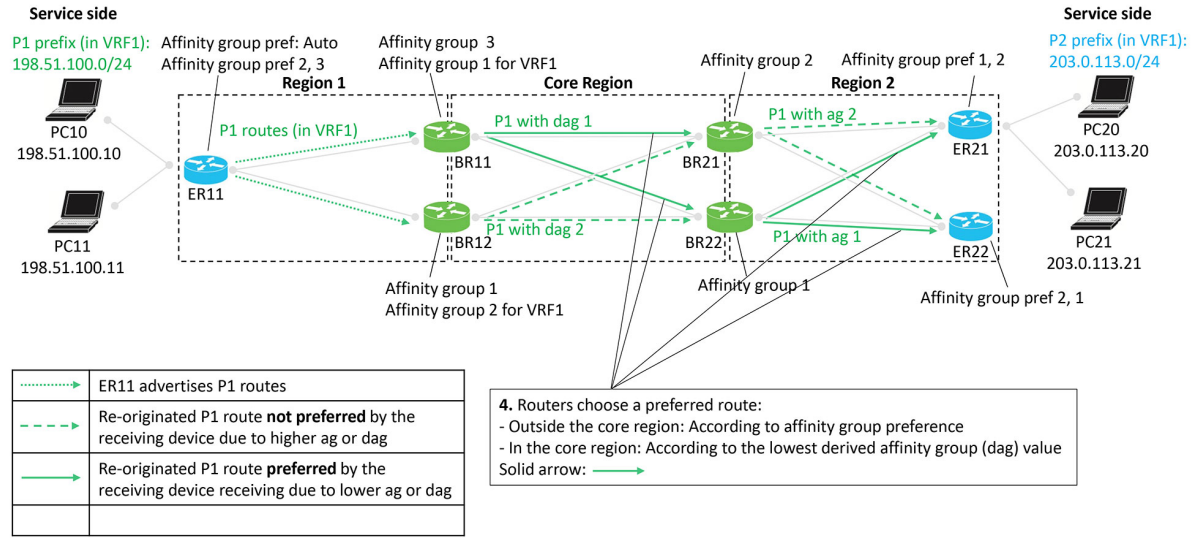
Service side

P1 prefix (in VRF1): 198.51.100.0/24

PC10
198.51.100.10

PC11
198.51.100.11

Affinity group pref: Auto
Affinity group pref 2, 3

Region 1

ER11

P1 routes (in VRF1)

Affinity group 3
Affinity group 1 for VRF1

BR11

BR12

Affinity group 1
Affinity group 2 for VRF1

Core Region

P1 with dag 1

P1 with dag 2

Affinity group 2

BR21

BR22

Affinity group 1

Region 2

P1 with ag 2

P1 with ag 1

Affinity group pref 1, 2

ER21

ER22

Affinity group pref 2, 1

Service side

P2 prefix (in VRF1): 203.0.113.0/24

PC20
203.0.113.20

PC21
203.0.113.21

| | |
|---|---|
| | ER11 advertises P1 routes |
| | Re-originated P1 route **not preferred** by the receiving device due to higher ag or dag |
| | Re-originated P1 route **preferred** by the receiving device receiving due to lower ag or dag |
| | |

**4.** Routers choose a preferred route:
- Outside the core region: According to affinity group preference
- In the core region: According to the lowest derived affinity group (dag) value
Solid arrow: